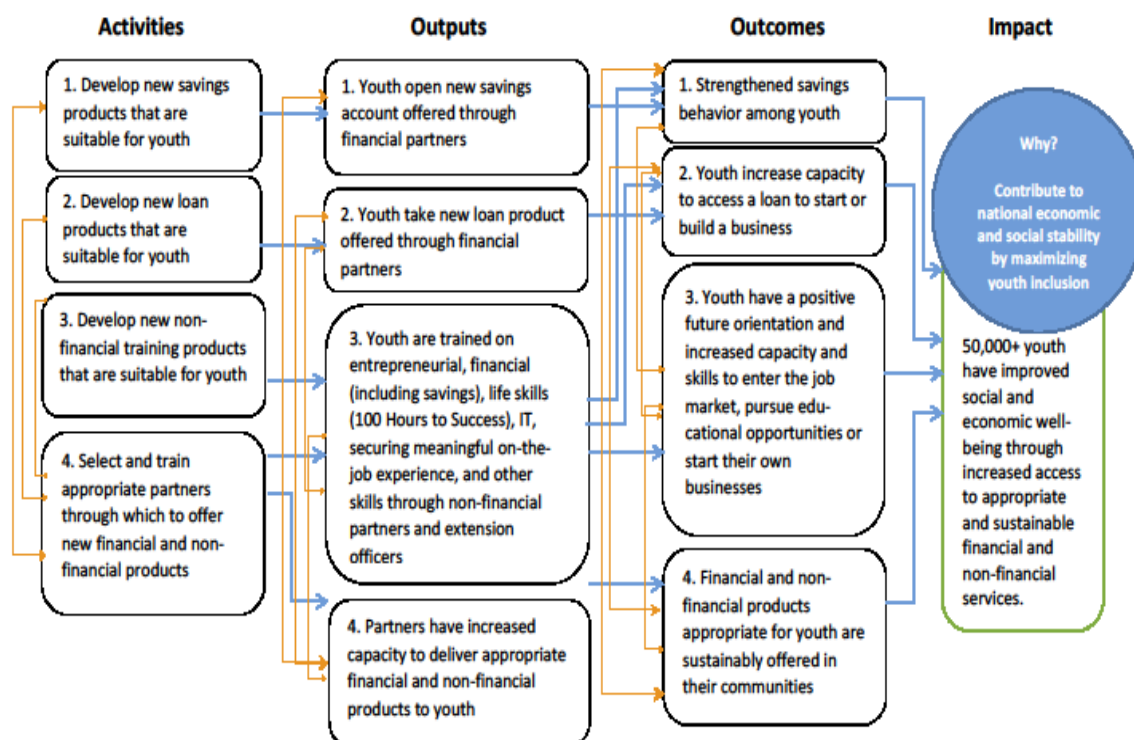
Activities

1. Develop new savings products that are suitable for youth

2. Develop new loan products that are suitable for youth

3. Develop new non-financial training products that are suitable for youth

4. Select and train appropriate partners through which to offer new financial and non-financial products

Outputs

1. Youth open new savings account offered through financial partners

2. Youth take new loan product offered through financial partners

3. Youth are trained on entrepreneurial, financial (including savings), life skills (100 Hours to Success), IT, securing meaningful on-the-job experience, and other skills through non-financial partners and extension officers

4. Partners have increased capacity to deliver appropriate financial and non-financial products to youth

Outcomes

1. Strengthened savings behavior among youth

2. Youth increase capacity to access a loan to start or build a business

3. Youth have a positive future orientation and increased capacity and skills to enter the job market, pursue educational opportunities or start their own businesses

4. Financial and non-financial products appropriate for youth are sustainably offered in their communities

Impact

Why?

Contribute to national economic and social stability by maximizing youth inclusion

50,000+ youth have improved social and economic well-being through increased access to appropriate and sustainable financial and non-financial services.